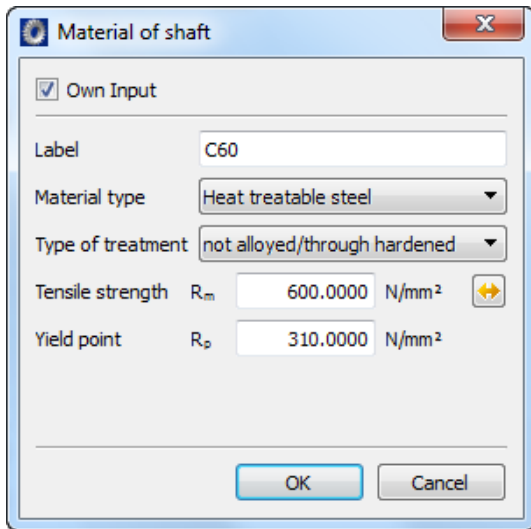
Material of shaft

Own Input

Label C60

Material type Heat treatable steel

Type of treatment not alloyed/through hardened

Tensile strength $R_m$ 600.0000 N/mm²

Yield point $R_p$ 310.0000 N/mm²

OK Cancel